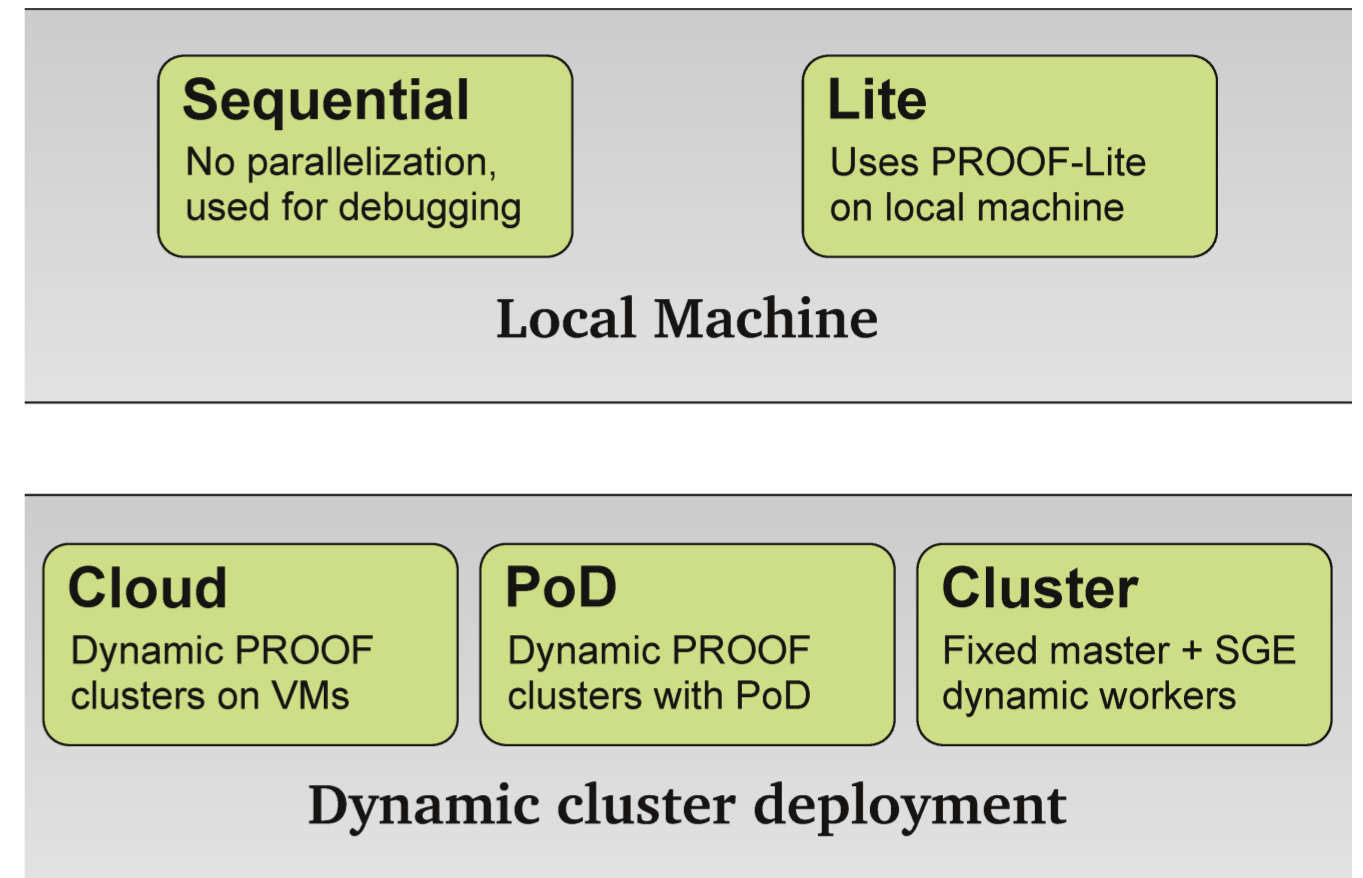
Sequential
No parallelization, used for debugging

Lite
Uses PROOF-Lite on local machine

Local Machine

Cloud
Dynamic PROOF clusters on VMs

PoD
Dynamic PROOF clusters with PoD

Cluster
Fixed master + SGE dynamic workers

Dynamic cluster deployment